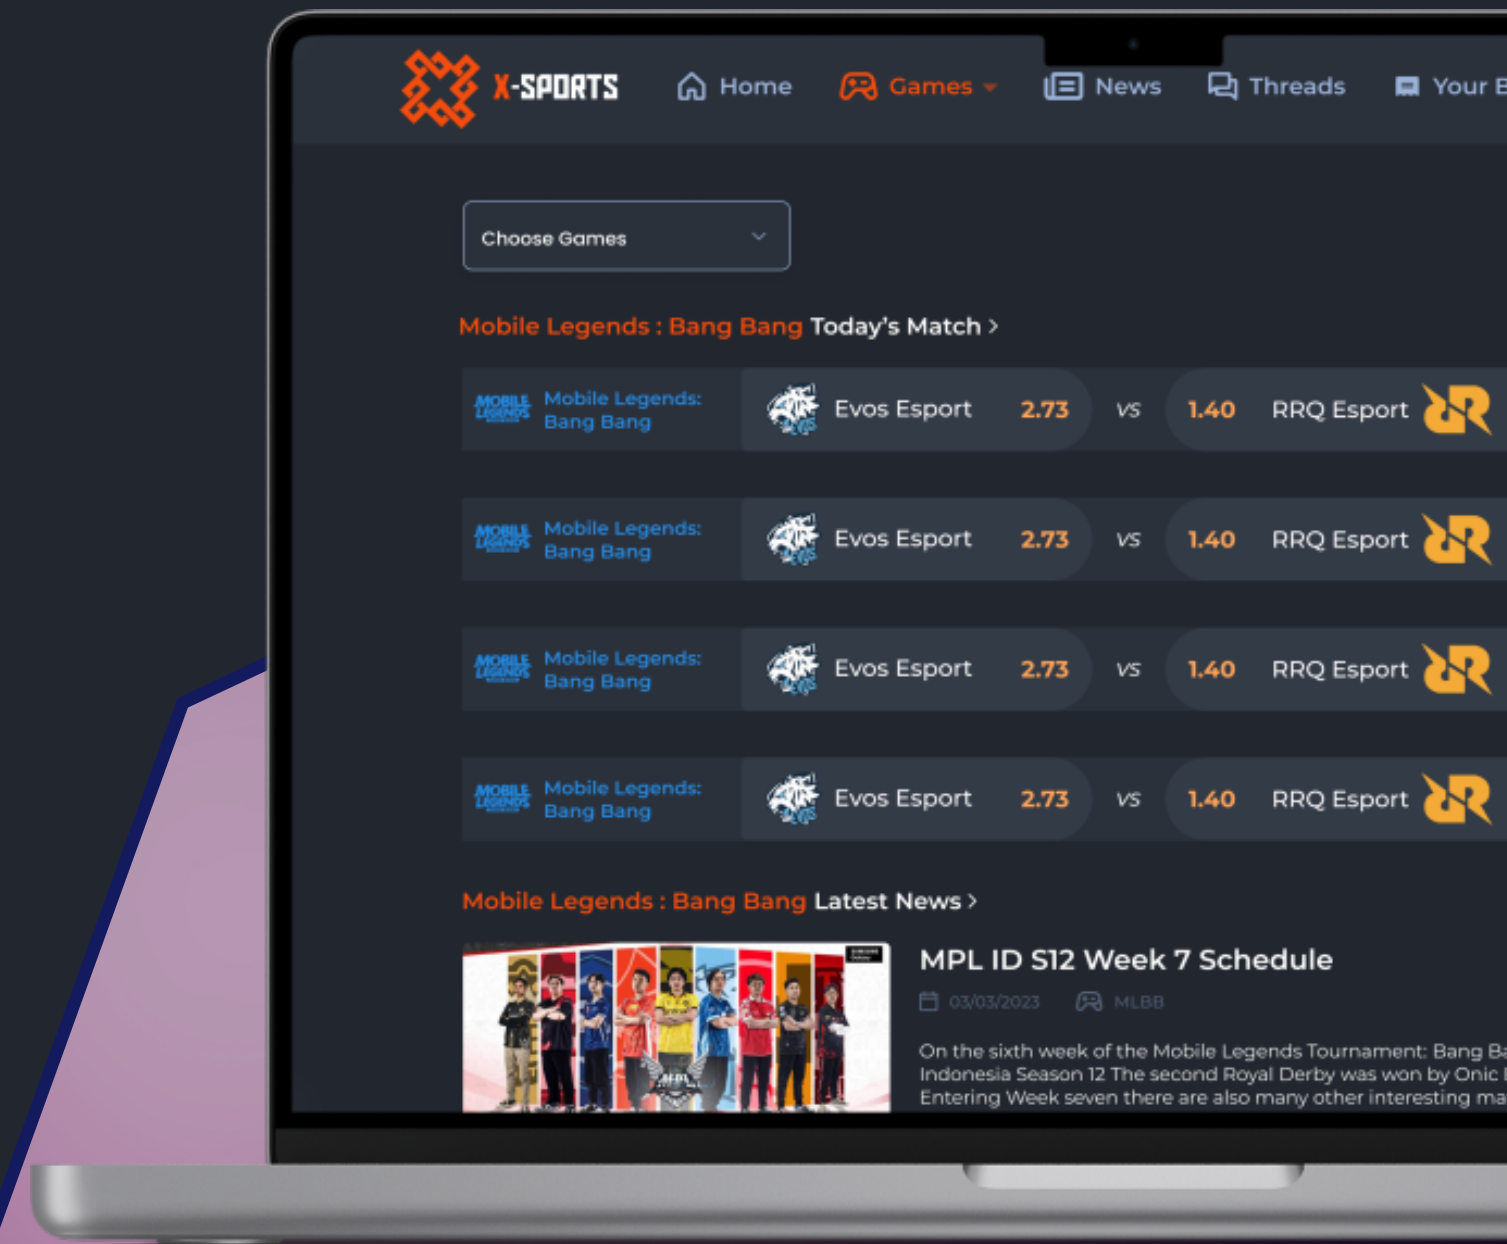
X-SPORTS Home Games News Threads Your B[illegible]

Choose Games

Mobile Legends : Bang Bang Today's Match >

| | | | | | | |
|---|---|---|---|---|---|---|
| Mobile Legends: Bang Bang | Evos Esport | 2.73 | VS | 1.40 | RRQ Esport |
| Mobile Legends: Bang Bang | Evos Esport | 2.73 | VS | 1.40 | RRQ Esport |
| Mobile Legends: Bang Bang | Evos Esport | 2.73 | VS | 1.40 | RRQ Esport |
| Mobile Legends: Bang Bang | Evos Esport | 2.73 | VS | 1.40 | RRQ Esport |

Mobile Legends : Bang Bang Latest News >

MPL ID S12 Week 7 Schedule

03/03/2023 MLBB

On the sixth week of the Mobile Legends Tournament: Bang Ba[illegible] Indonesia Season 12 The second Royal Derby was won by Onic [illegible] Entering Week seven there are also many other interesting ma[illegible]